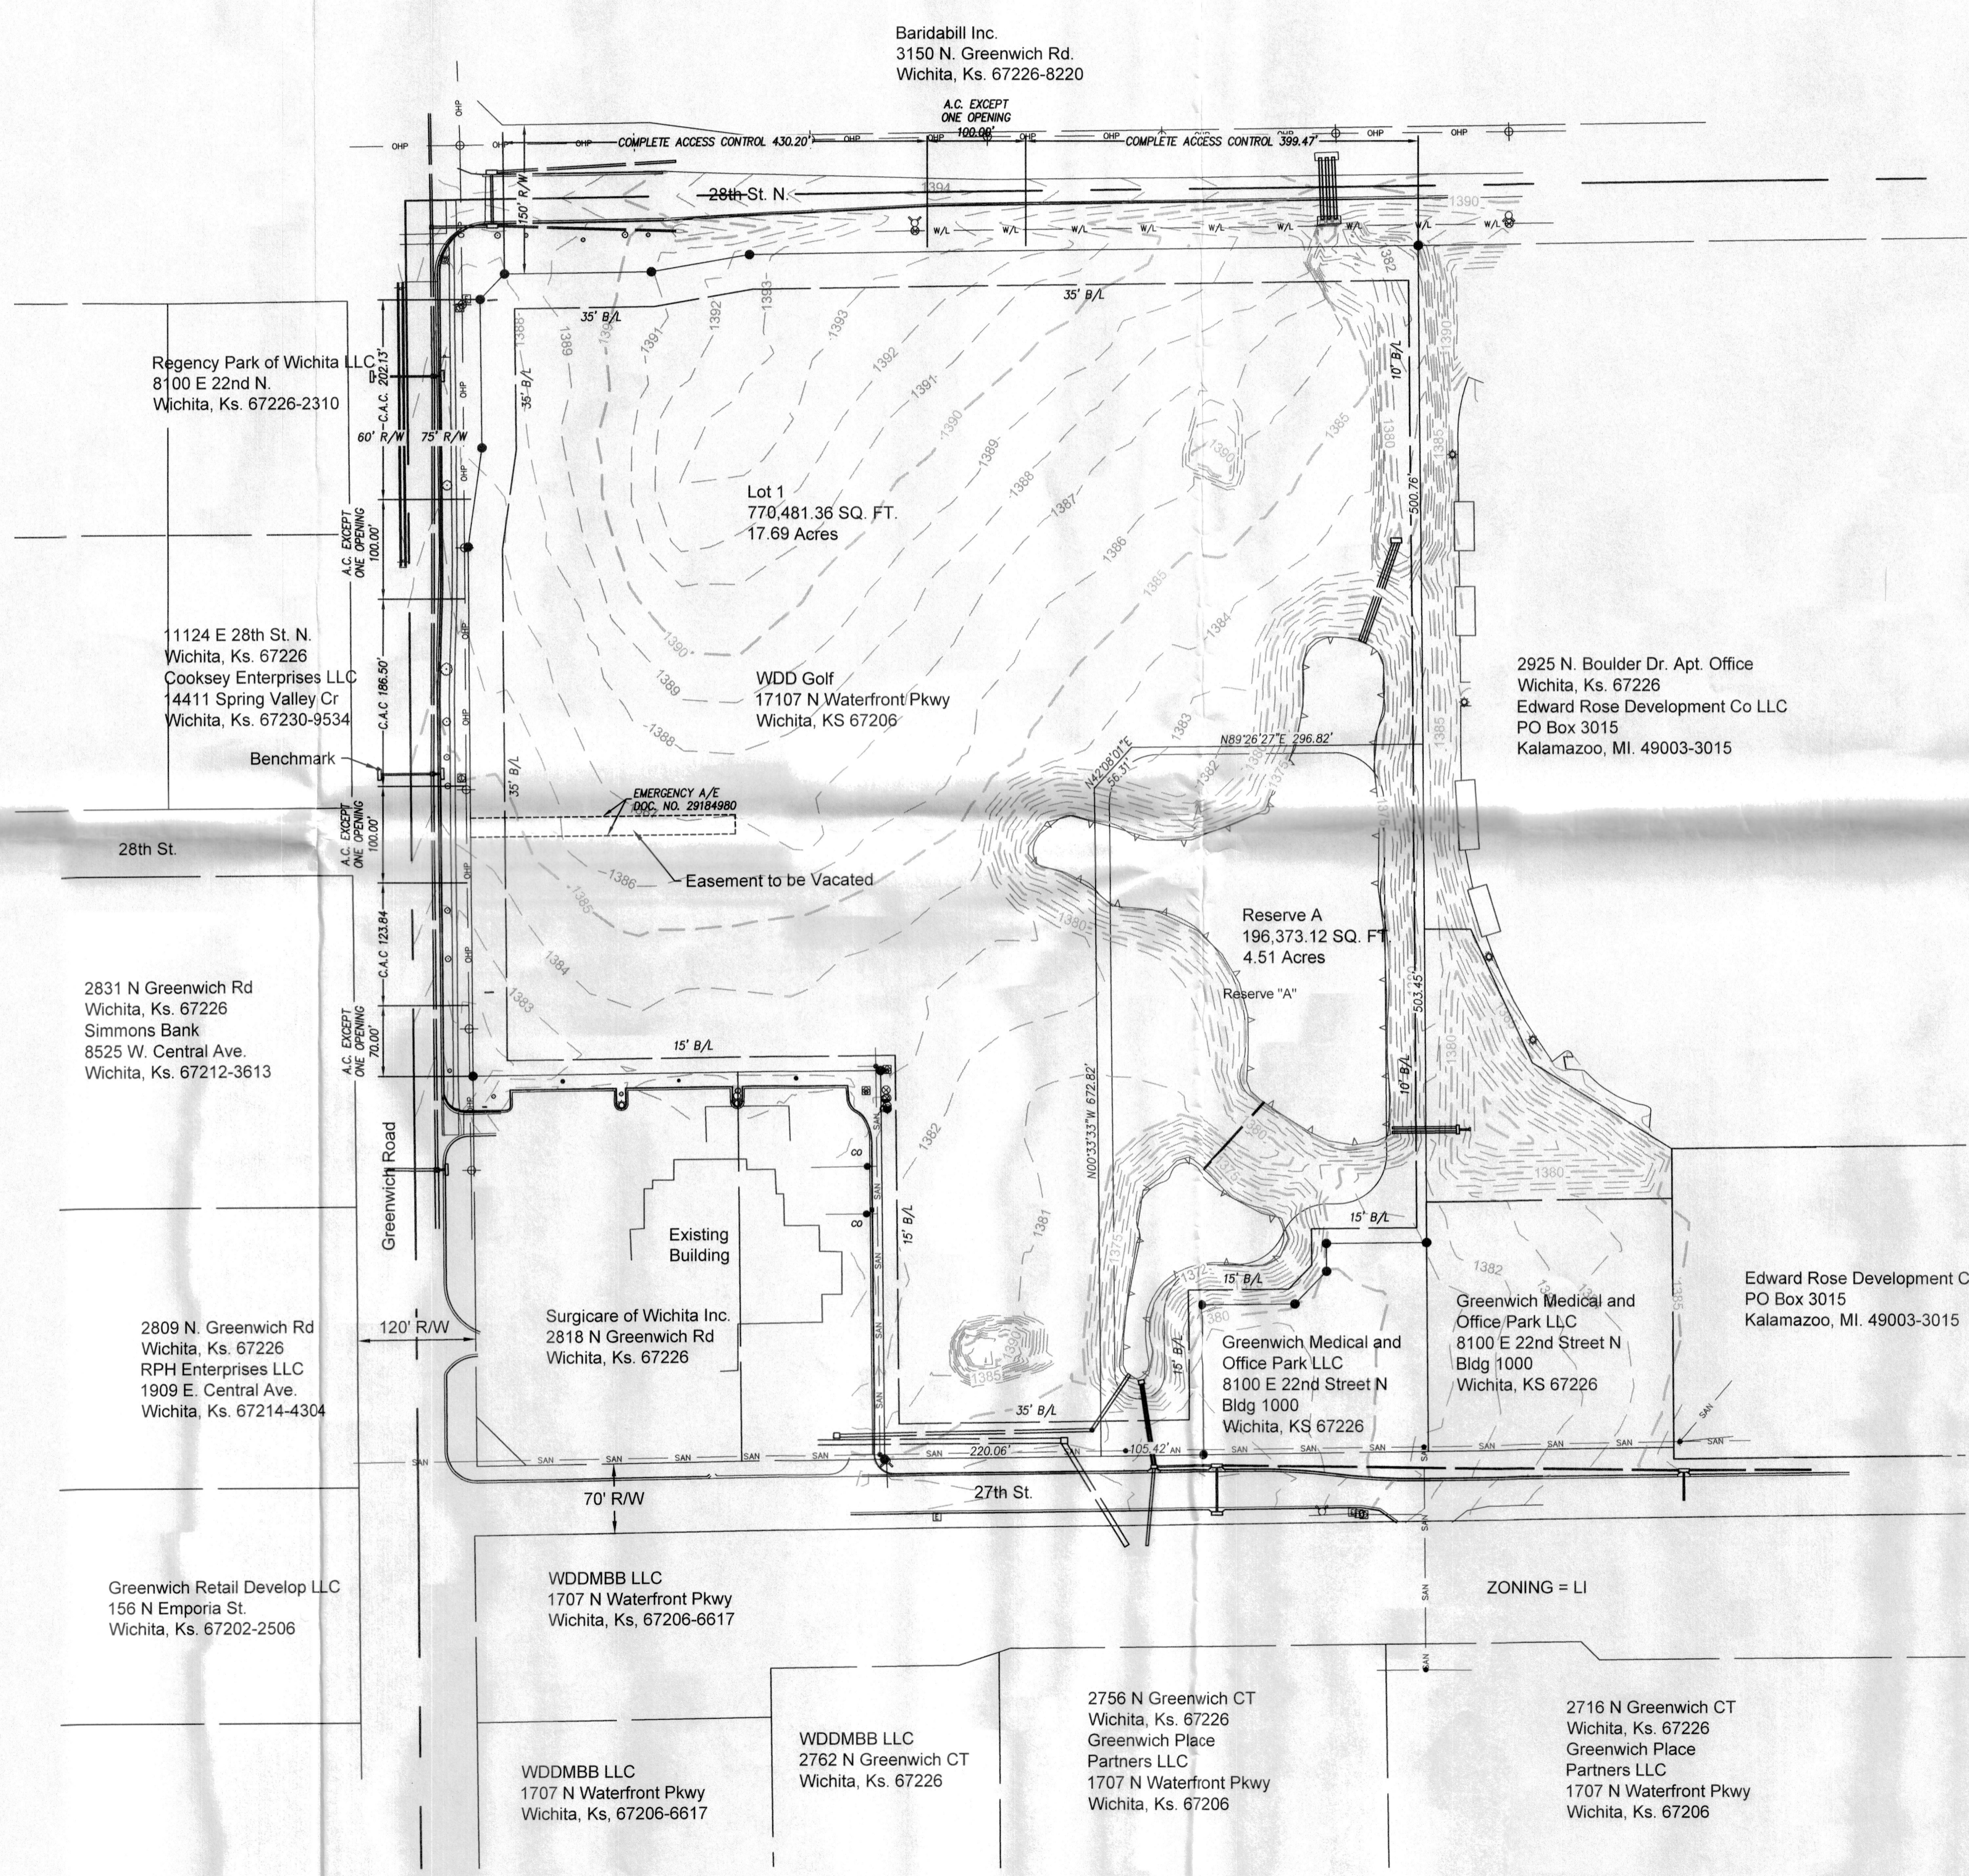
Baridabill Inc.
3150 N. Greenwich Rd.
Wichita, Ks. 67226-8220

A.C. EXCEPT ONE OPENING 100.00'

OHP COMPLETE ACCESS CONTROL 430.20' OHP

COMPLETE ACCESS CONTROL 399.47' OHP

28th St. N.

150' R/W

W/L W/L W/L W/L W/L W/L W/L W/L

1394 1390

35' B/L

35' B/L

1388 1389 1391 1392 1393 1393 1392 1391 1390 1389 1388 1387 1386 1385 1384 1383 1382

Regency Park of Wichita LLC
8100 E 22nd N.
Wichita, Ks. 67226-2310

C.A.C. 202.13'

60' R/W 75' R/W

35' B/L

10' B/L

1390 1385 1380 1390 1385

Lot 1
770,481.36 SQ. FT.
17.69 Acres

A.C. EXCEPT ONE OPENING 100.00'

500.76'

11124 E 28th St. N.
Wichita, Ks. 67226
Cooksey Enterprises LLC
14411 Spring Valley Cr
Wichita, Ks. 67230-9534

C.A.C. 186.50'

WDD Golf
17107 N Waterfront Pkwy
Wichita, KS 67206

2925 N. Boulder Dr. Apt. Office
Wichita, Ks. 67226
Edward Rose Development Co LLC
PO Box 3015
Kalamazoo, MI. 49003-3015

1390 1389 1388

Benchmark

N89°26'27"E 296.82'

N42°08'01"E 56.31'

EMERGENCY A/E DOC. NO. 29184980

A.C. EXCEPT ONE OPENING 100.00'

28th St.

1386 1385

Easement to be Vacated

1380 1375

C.A.C 123.84

Reserve A
196,373.12 SQ. FT.
4.51 Acres

Reserve "A"

2831 N Greenwich Rd
Wichita, Ks. 67226
Simmons Bank
8525 W. Central Ave.
Wichita, Ks. 67212-3613

1384 1383

A.C. EXCEPT ONE OPENING 70.00'

15' B/L

503.45'

N00°33'33"W 672.82'

10' B/L

1380

1382

Greenwich Road

Existing Building

15' B/L

1381

1375

15' B/L

15' B/L

1380

2809 N. Greenwich Rd
Wichita, Ks. 67226
RPH Enterprises LLC
1909 E. Central Ave.
Wichita, Ks. 67214-4304

120' R/W

Surgicare of Wichita Inc.
2818 N Greenwich Rd
Wichita, Ks. 67226

1390 1385

15' B/L

Greenwich Medical and Office Park LLC
8100 E 22nd Street N
Bldg 1000
Wichita, KS 67226

Greenwich Medical and Office Park LLC
8100 E 22nd Street N
Bldg 1000
Wichita, KS 67226

1382 1385

Edward Rose Development C
PO Box 3015
Kalamazoo, MI. 49003-3015

35' B/L

SAN SAN SAN SAN SAN SAN 220.06' 105.42' SAN SAN SAN SAN SAN SAN

70' R/W

27th St.

Greenwich Retail Develop LLC
156 N Emporia St.
Wichita, Ks. 67202-2506

WDDMBB LLC
1707 N Waterfront Pkwy
Wichita, Ks, 67206-6617

ZONING = LI

WDDMBB LLC
1707 N Waterfront Pkwy
Wichita, Ks, 67206-6617

WDDMBB LLC
2762 N Greenwich CT
Wichita, Ks. 67226

2756 N Greenwich CT
Wichita, Ks. 67226
Greenwich Place Partners LLC
1707 N Waterfront Pkwy
Wichita, Ks. 67206

2716 N Greenwich CT
Wichita, Ks. 67226
Greenwich Place Partners LLC
1707 N Waterfront Pkwy
Wichita, Ks. 67206